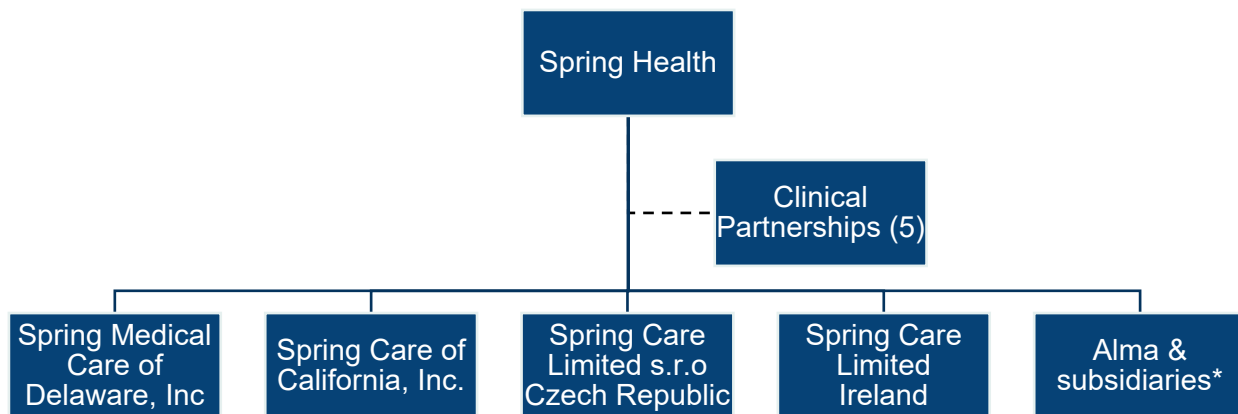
Spring Health

Clinical Partnerships (5)

Spring Medical Care of Delaware, Inc

Spring Care of California, Inc.

Spring Care Limited s.r.o Czech Republic

Spring Care Limited Ireland

Alma & subsidiaries*